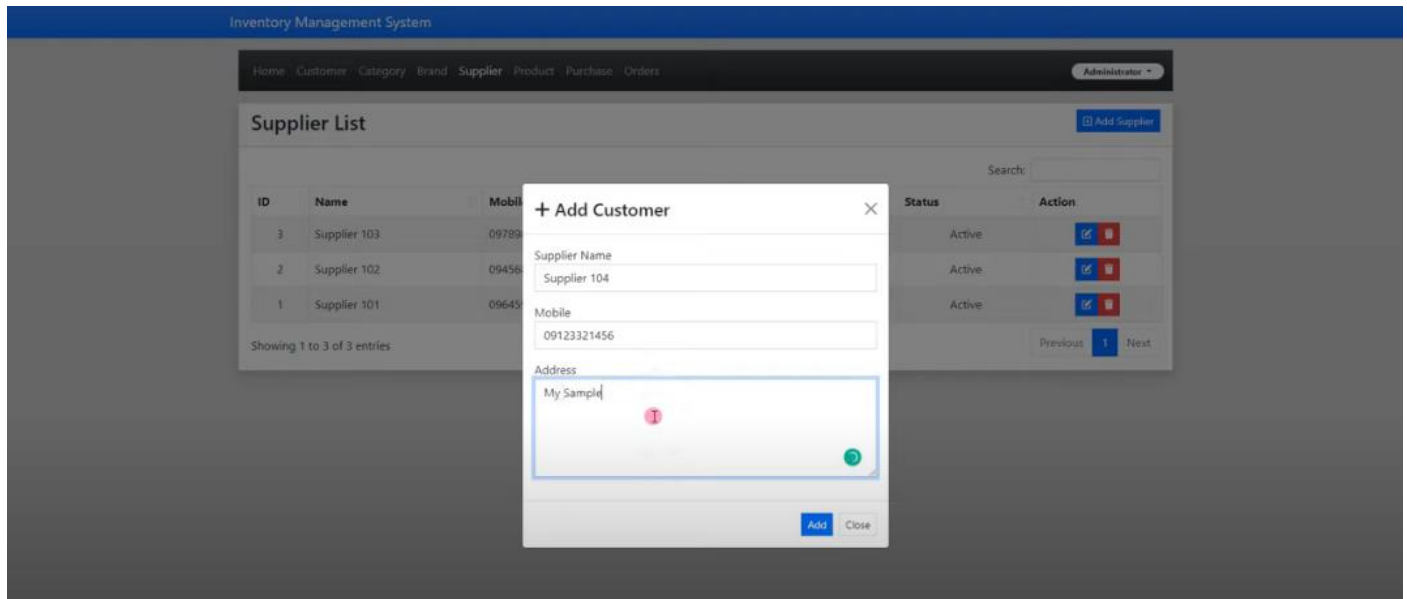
Inventory Management System

Home Customer Category Brand Supplier Product Purchase Orders

Administrator ▾

Supplier List

Add Supplier

Search:

| ID | Name | Mobil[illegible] | Status | Action |
|---|---|---|---|---|
| 3 | Supplier 103 | 09789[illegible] | Active | |
| 2 | Supplier 102 | 09456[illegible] | Active | |
| 1 | Supplier 101 | 09645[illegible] | Active | |

Showing 1 to 3 of 3 entries

Previous 1 Next

+ Add Customer

×

Supplier Name

Supplier 104

Mobile

09123321456

Address

My Sample

Add Close